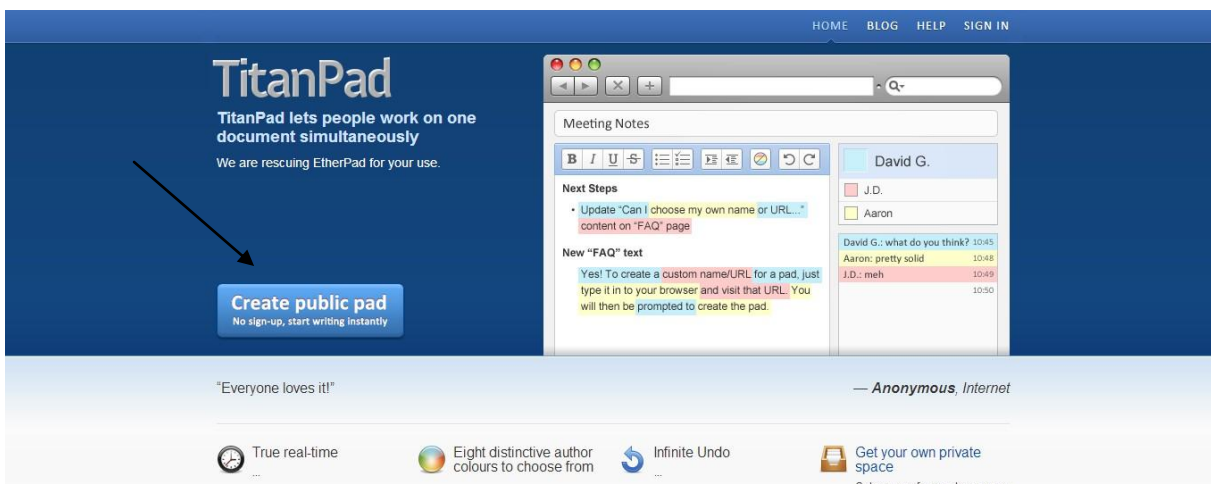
HOME BLOG HELP SIGN IN

TitanPad

TitanPad lets people work on one document simultaneously

We are rescuing EtherPad for your use.

Create public pad
No sign-up, start writing instantly

Meeting Notes

B I U S

Next Steps

• Update "Can I choose my own name or URL..." content on "FAQ" page

New "FAQ" text

Yes! To create a custom name/URL for a pad, just type it in to your browser and visit that URL. You will then be prompted to create the pad.

David G.

J.D.

Aaron

David G.: what do you think? 10:45
Aaron: pretty solid 10:48
J.D.: meh 10:49
10:50

"Everyone loves it!"

— Anonymous, Internet

True real-time

Eight distinctive author colours to choose from

Infinite Undo

Get your own private space